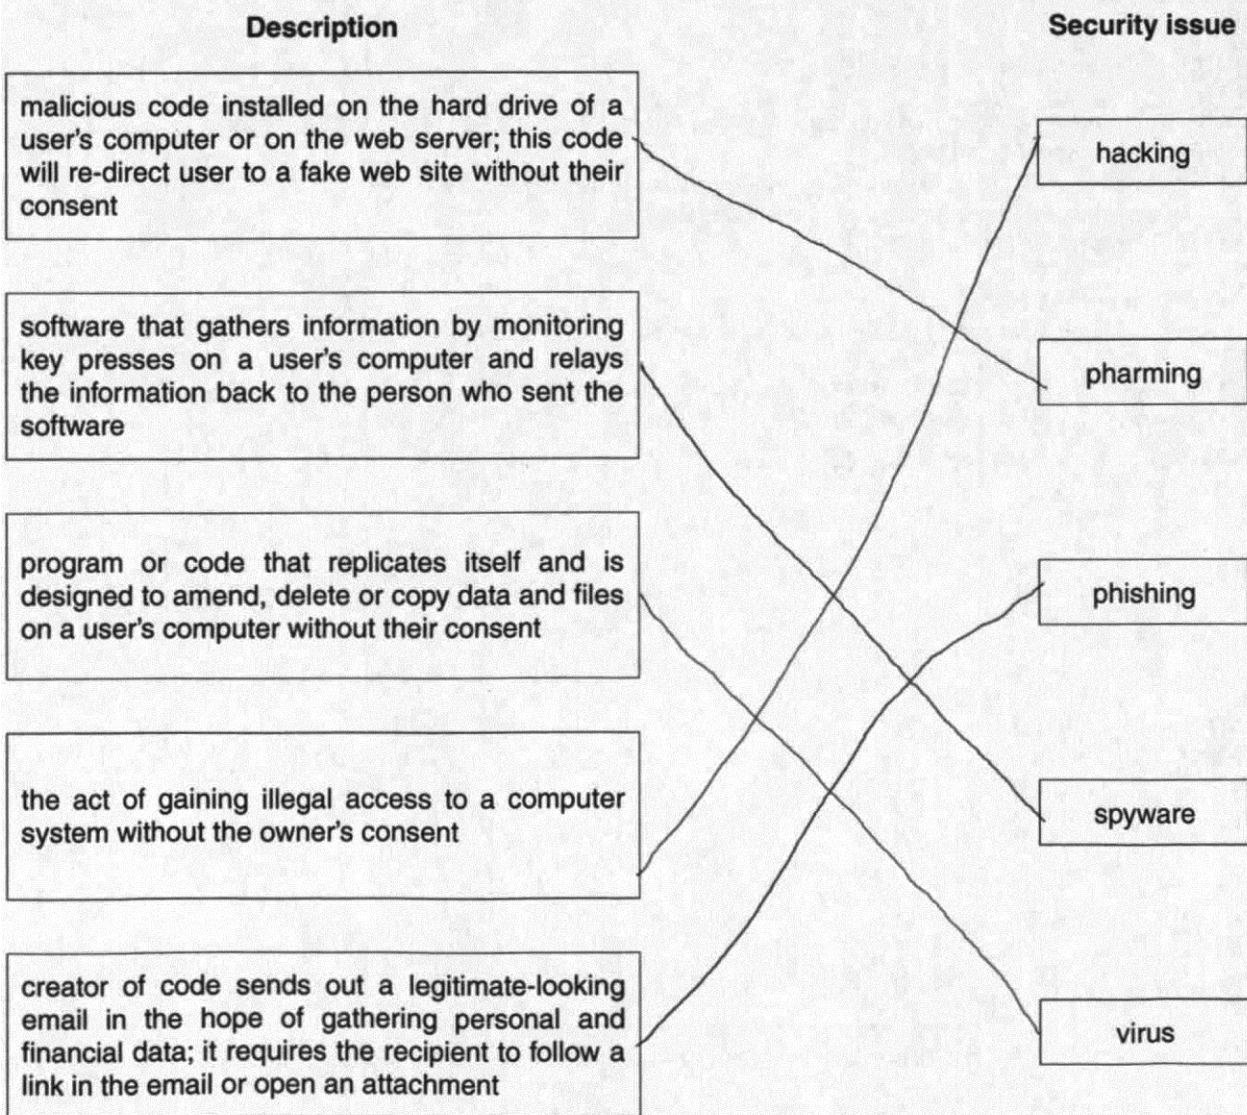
Description

Security issue

malicious code installed on the hard drive of a user's computer or on the web server; this code will re-direct user to a fake web site without their consent

hacking

software that gathers information by monitoring key presses on a user's computer and relays the information back to the person who sent the software

pharming

program or code that replicates itself and is designed to amend, delete or copy data and files on a user's computer without their consent

phishing

the act of gaining illegal access to a computer system without the owner's consent

spyware

creator of code sends out a legitimate-looking email in the hope of gathering personal and financial data; it requires the recipient to follow a link in the email or open an attachment

virus